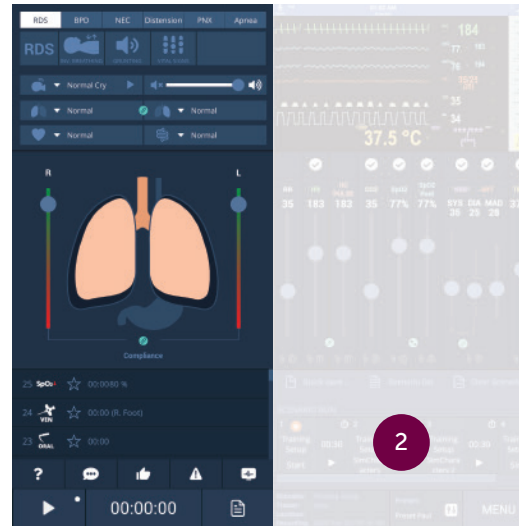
RDS BPD NEC Distension PNX Apnea

RDS

Normal Cry

Normal

Normal

Normal

Normal

R

L

Compliance

25 SpO2 00:00(60 %

24 VIN 00:00 (R. Foot)

23 ORAL 00:00

?

00:00:00

184

77

35

37.5 °C

35 183 183 35 77% 77% 35 25 28

SYS DIA MAP

2

Start

MENU